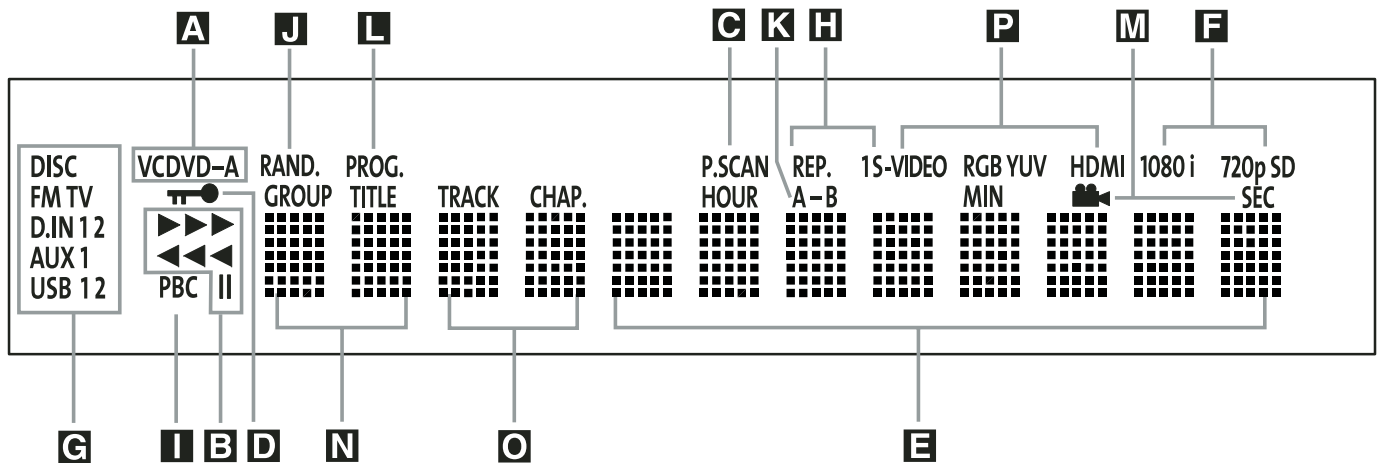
A J L C K H P M F

DISC
FM TV
D.IN 1 2
AUX 1
USB 1 2

VCDVD–A

▶▶▶
◀◀◀
PBC II

RAND.
GROUP

PROG.
TITLE

TRACK CHAP.

P.SCAN
HOUR

REP.
A – B

1 S-VIDEO RGB YUV HDMI 1080 i 720p SD
MIN SEC

G I B D N O E